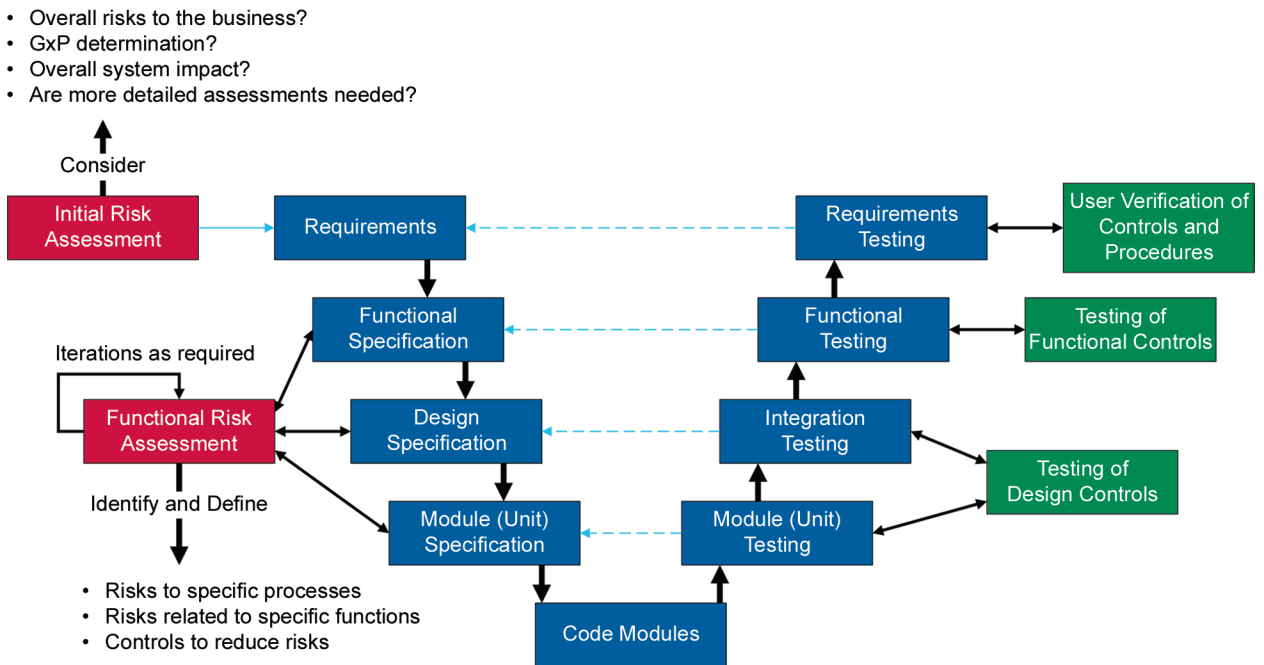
• Overall risks to the business?
• GxP determination?
• Overall system impact?
• Are more detailed assessments needed?

Consider

Initial Risk Assessment

Requirements

Requirements Testing

User Verification of Controls and Procedures

Functional Specification

Functional Testing

Testing of Functional Controls

Iterations as required

Functional Risk Assessment

Design Specification

Integration Testing

Testing of Design Controls

Identify and Define

Module (Unit) Specification

Module (Unit) Testing

• Risks to specific processes
• Risks related to specific functions
• Controls to reduce risks

Code Modules